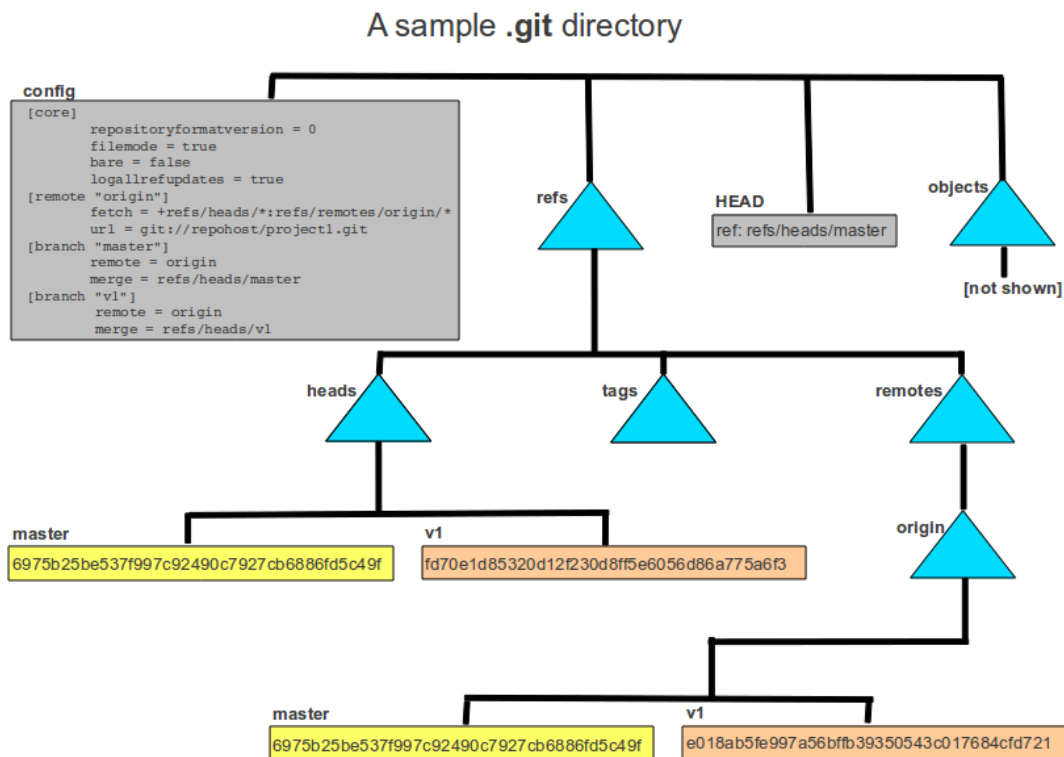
A sample .git directory

config
[core]
repositoryformatversion = 0
filemode = true
bare = false
logallrefupdates = true
[remote "origin"]
fetch = +refs/heads/*:refs/remotes/origin/*
url = git://repohost/project1.git
[branch "master"]
remote = origin
merge = refs/heads/master
[branch "v1"]
remote = origin
merge = refs/heads/v1

refs

HEAD
ref: refs/heads/master

objects
[not shown]

heads

tags

remotes

master
6975b25be537f997c92490c7927cb6886fd5c49f

v1
fd70e1d85320d12f230d8ff5e6056d86a775a6f3

origin

master
6975b25be537f997c92490c7927cb6886fd5c49f

v1
e018ab5fe997a56bffb39350543c017684cfd721